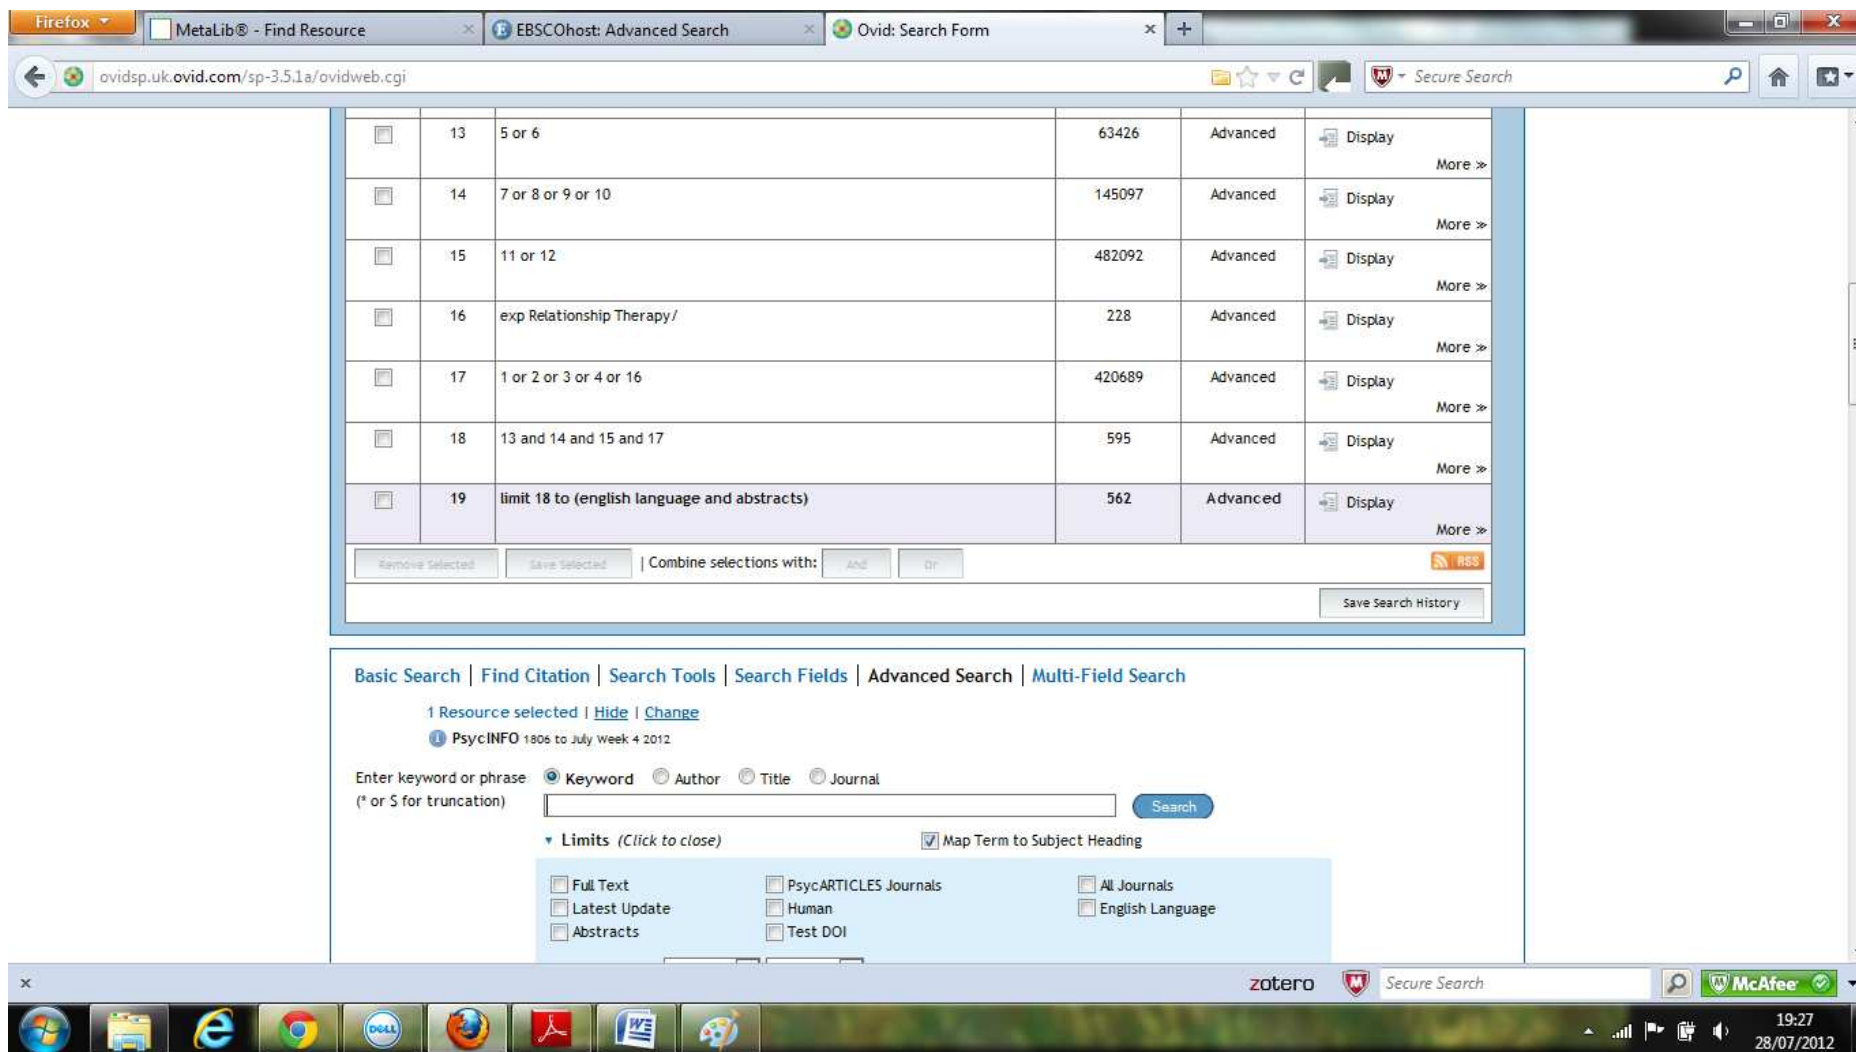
Firefox | MetaLib® - Find Resource | EBSCOhost: Advanced Search | Ovid: Search Form

ovidsp.uk.ovid.com/sp-3.5.1a/ovidweb.cgi

Secure Search

| | 13 | 5 or 6 | 63426 | Advanced | Display More » |
|---|---|---|---|---|---|
| | 14 | 7 or 8 or 9 or 10 | 145097 | Advanced | Display More » |
| | 15 | 11 or 12 | 482092 | Advanced | Display More » |
| | 16 | exp Relationship Therapy/ | 228 | Advanced | Display More » |
| | 17 | 1 or 2 or 3 or 4 or 16 | 420689 | Advanced | Display More » |
| | 18 | 13 and 14 and 15 and 17 | 595 | Advanced | Display More » |
| | 19 | limit 18 to (english language and abstracts) | 562 | Advanced | Display More » |

Remove Selected | Save Selected | Combine selections with: And | Or

RSS

Save Search History

Basic Search | Find Citation | Search Tools | Search Fields | Advanced Search | Multi-Field Search

1 Resource selected | Hide | Change

PsycINFO 1806 to July Week 4 2012

Enter keyword or phrase (* or $ for truncation)

Keyword Author Title Journal

Search

Limits (Click to close)

Map Term to Subject Heading

Full Text
Latest Update
Abstracts
PsycARTICLES Journals
Human
Test DOI
All Journals
English Language

zotero

Secure Search

McAfee

19:27
28/07/2012